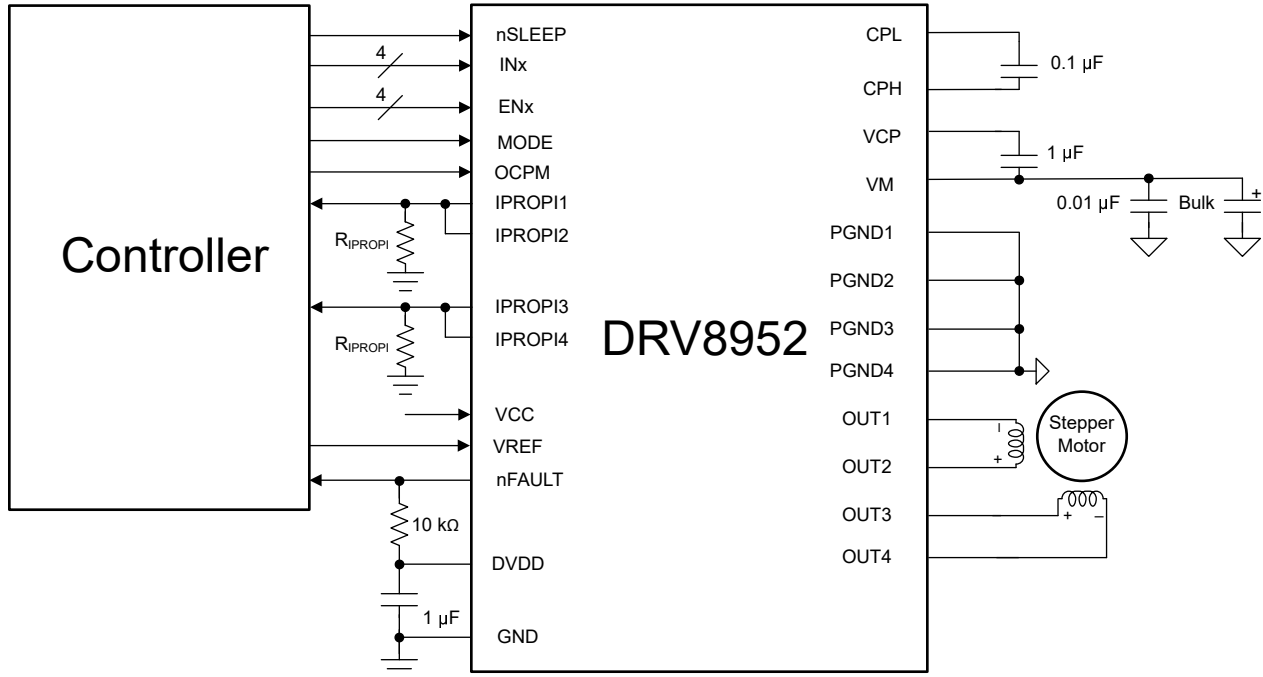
Controller

4

4

$R_{IPROPI}$

$R_{IPROPI}$

10 kΩ

1 µF

nSLEEP
INx
ENx
MODE
OCPM
IPROPI1
IPROPI2
IPROPI3
IPROPI4
VCC
VREF
nFAULT
DVDD
GND

DRV8952

CPL
CPH
VCP
VM
PGND1
PGND2
PGND3
PGND4
OUT1
OUT2
OUT3
OUT4

0.1 µF

1 µF

0.01 µF

Bulk

+

−
+

+ −

Stepper Motor